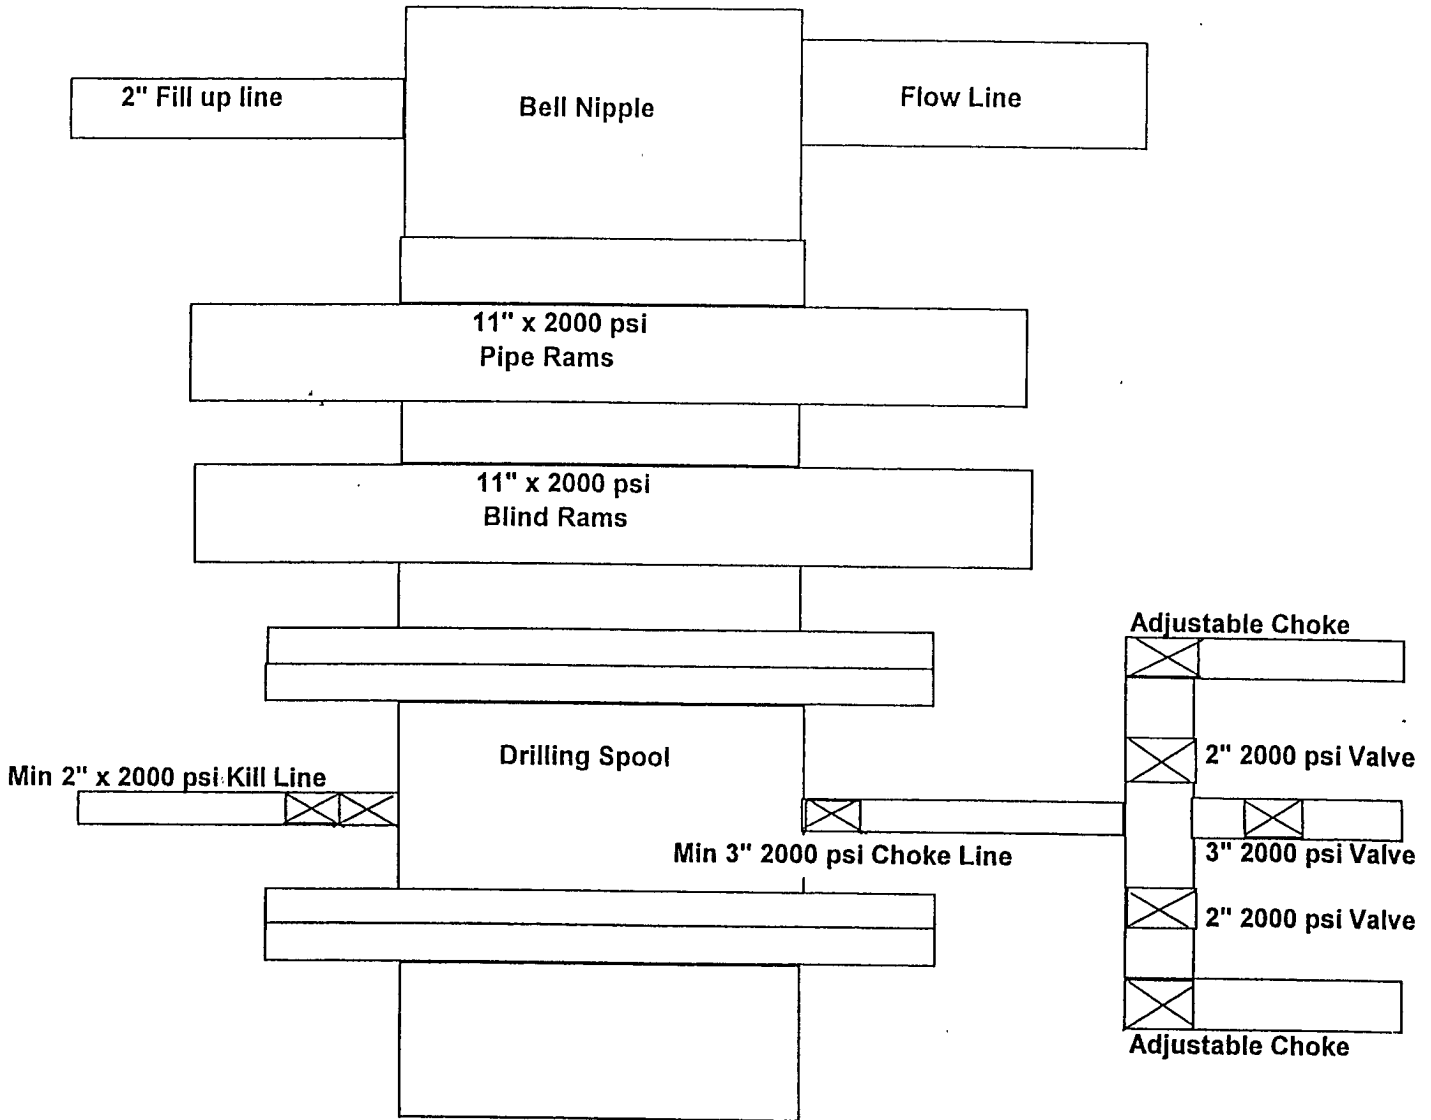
2" Fill up line

Bell Nipple

Flow Line

11" x 2000 psi
Pipe Rams

11" x 2000 psi
Blind Rams

Adjustable Choke

Drilling Spool

2" 2000 psi Valve

Min 2" x 2000 psi Kill Line

Min 3" 2000 psi Choke Line

3" 2000 psi Valve

2" 2000 psi Valve

Adjustable Choke